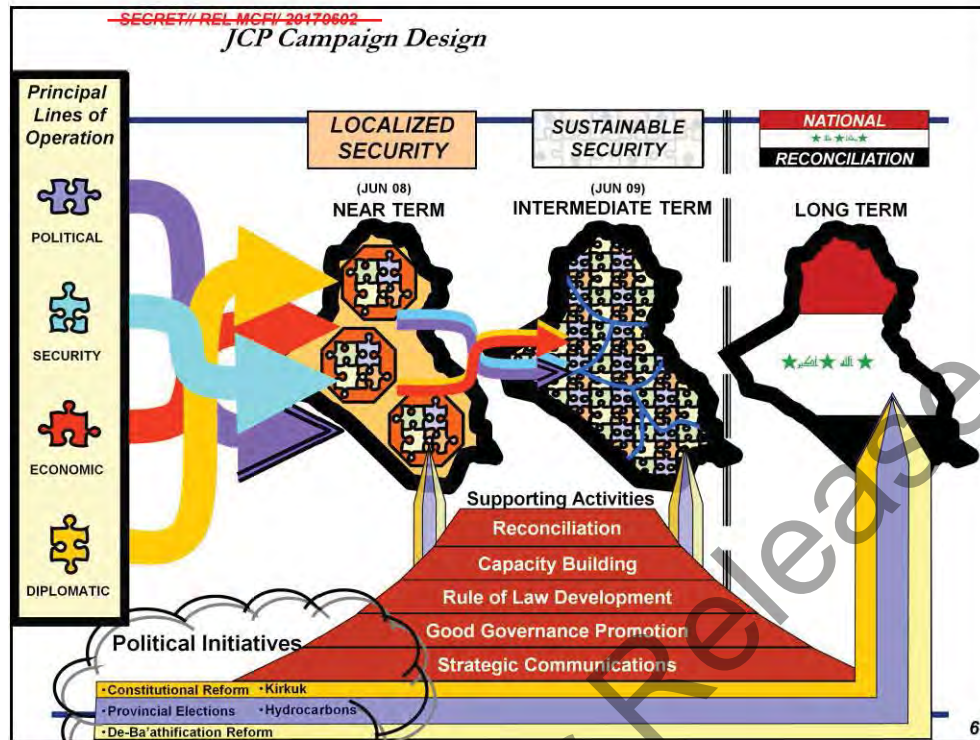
SECRET// REL MCFI/ 20170602

JCP Campaign Design

Principal Lines of Operation

POLITICAL

SECURITY

ECONOMIC

DIPLOMATIC

LOCALIZED SECURITY

SUSTAINABLE SECURITY

NATIONAL

RECONCILIATION

(JUN 08)
NEAR TERM

(JUN 09)
INTERMEDIATE TERM

LONG TERM

Supporting Activities

Reconciliation

Capacity Building

Rule of Law Development

Good Governance Promotion

Strategic Communications

Political Initiatives

• Constitutional Reform • Kirkuk

• Provincial Elections • Hydrocarbons

• De-Ba'athification Reform

Release

6